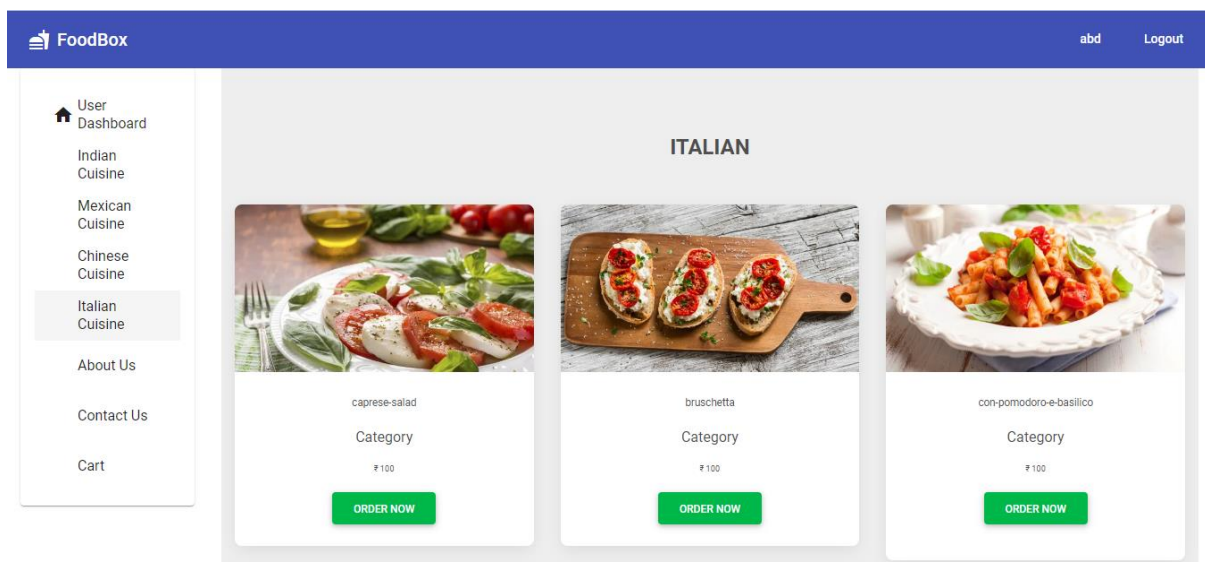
FoodBox

abd

Logout

User Dashboard

Indian Cuisine

Mexican Cuisine

Chinese Cuisine

Italian Cuisine

About Us

Contact Us

Cart

ITALIAN

caprese-salad

Category

₹ 100

ORDER NOW

bruschetta

Category

₹ 100

ORDER NOW

con-pomodoro-e-basilico

Category

₹ 100

ORDER NOW